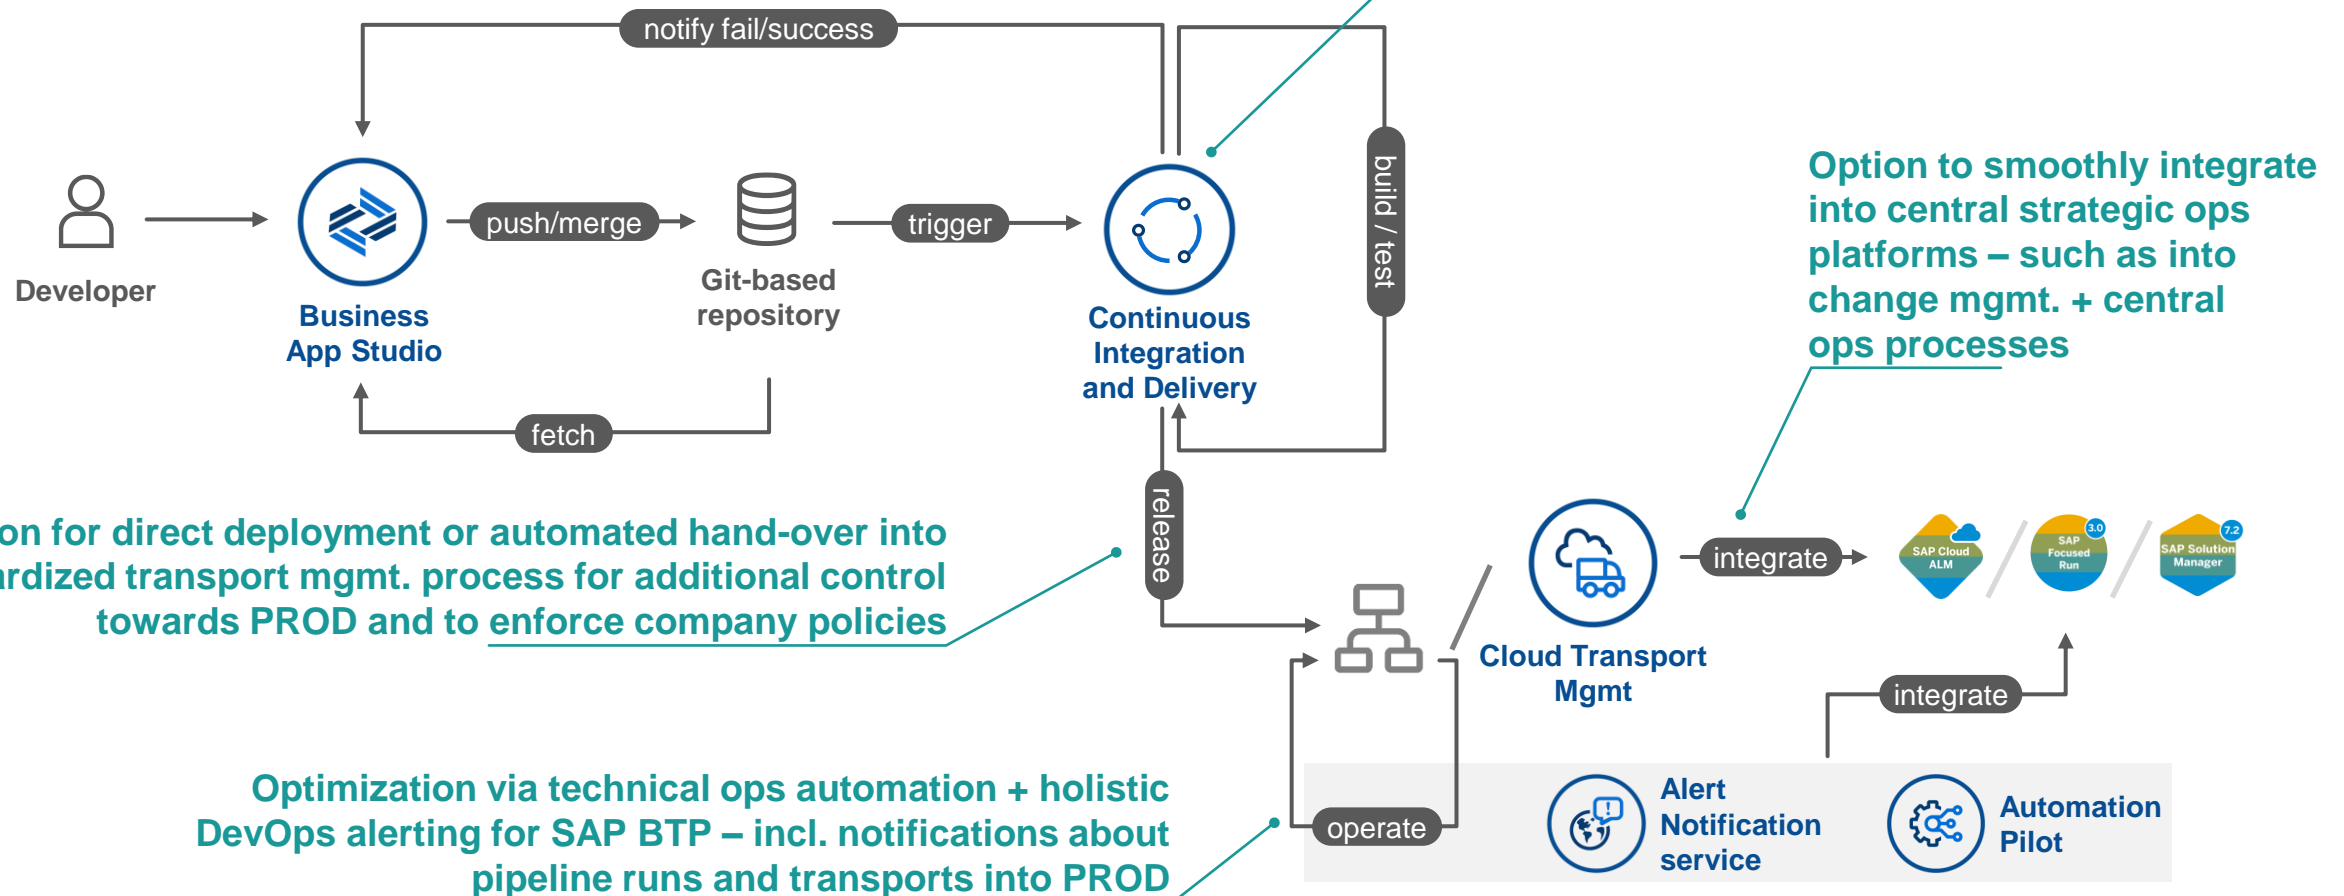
notify fail/success

Developer

push/merge

Business App Studio

Git-based repository

trigger

Continuous Integration and Delivery

build / test

fetch

Option to smoothly integrate into central strategic ops platforms – such as into change mgmt. + central ops processes

on for direct deployment or automated hand-over into rdized transport mgmt. process for additional control towards PROD and to enforce company policies

release

Cloud Transport Mgmt

integrate

SAP Cloud ALM

SAP Focused Run 3.0

SAP Solution Manager 7.2

integrate

Optimization via technical ops automation + holistic DevOps alerting for SAP BTP – incl. notifications about pipeline runs and transports into PROD

operate

Alert Notification service

Automation Pilot